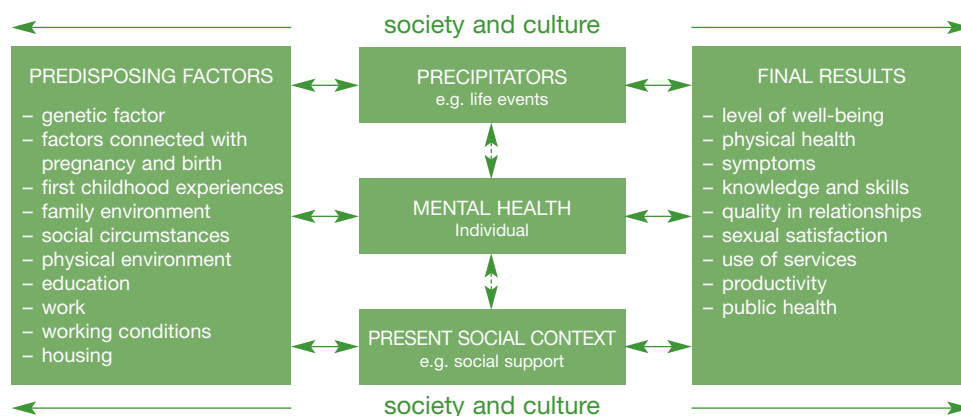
society and culture

PREDISPOSING FACTORS
– genetic factor
– factors connected with pregnancy and birth
– first childhood experiences
– family environment
– social circumstances
– physical environment
– education
– work
– working conditions
– housing

PRECIPITATORS
e.g. life events

MENTAL HEALTH
Individual

PRESENT SOCIAL CONTEXT
e.g. social support

FINAL RESULTS
– level of well-being
– physical health
– symptoms
– knowledge and skills
– quality in relationships
– sexual satisfaction
– use of services
– productivity
– public health

society and culture